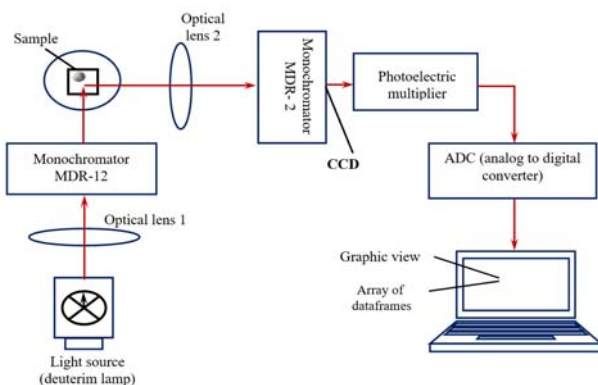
Sample

Optical lens 2

Monochromator MDR- 2

Photoelectric multiplier

Monochromator MDR-12

CCD

ADC (analog to digital converter)

Optical lens 1

Graphic view

Array of dataframes

Light source (deuterim lamp)